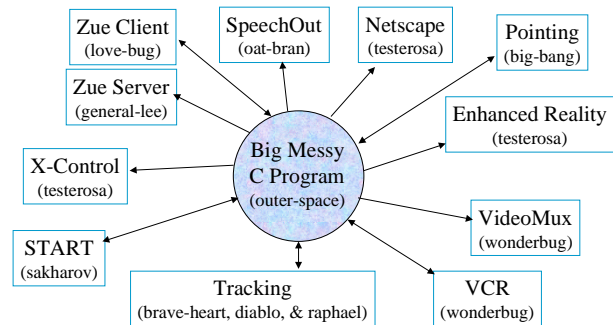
Zue Client
(love-bug)

SpeechOut
(oat-bran)

Netscape
(testerosa)

Pointing
(big-bang)

Zue Server
(general-lee)

Enhanced Reality
(testerosa)

X-Control
(testerosa)

Big Messy
C Program
(outer-space)

VideoMux
(wonderbug)

START
(sakharov)

Tracking
(brave-heart, diablo, & raphael)

VCR
(wonderbug)